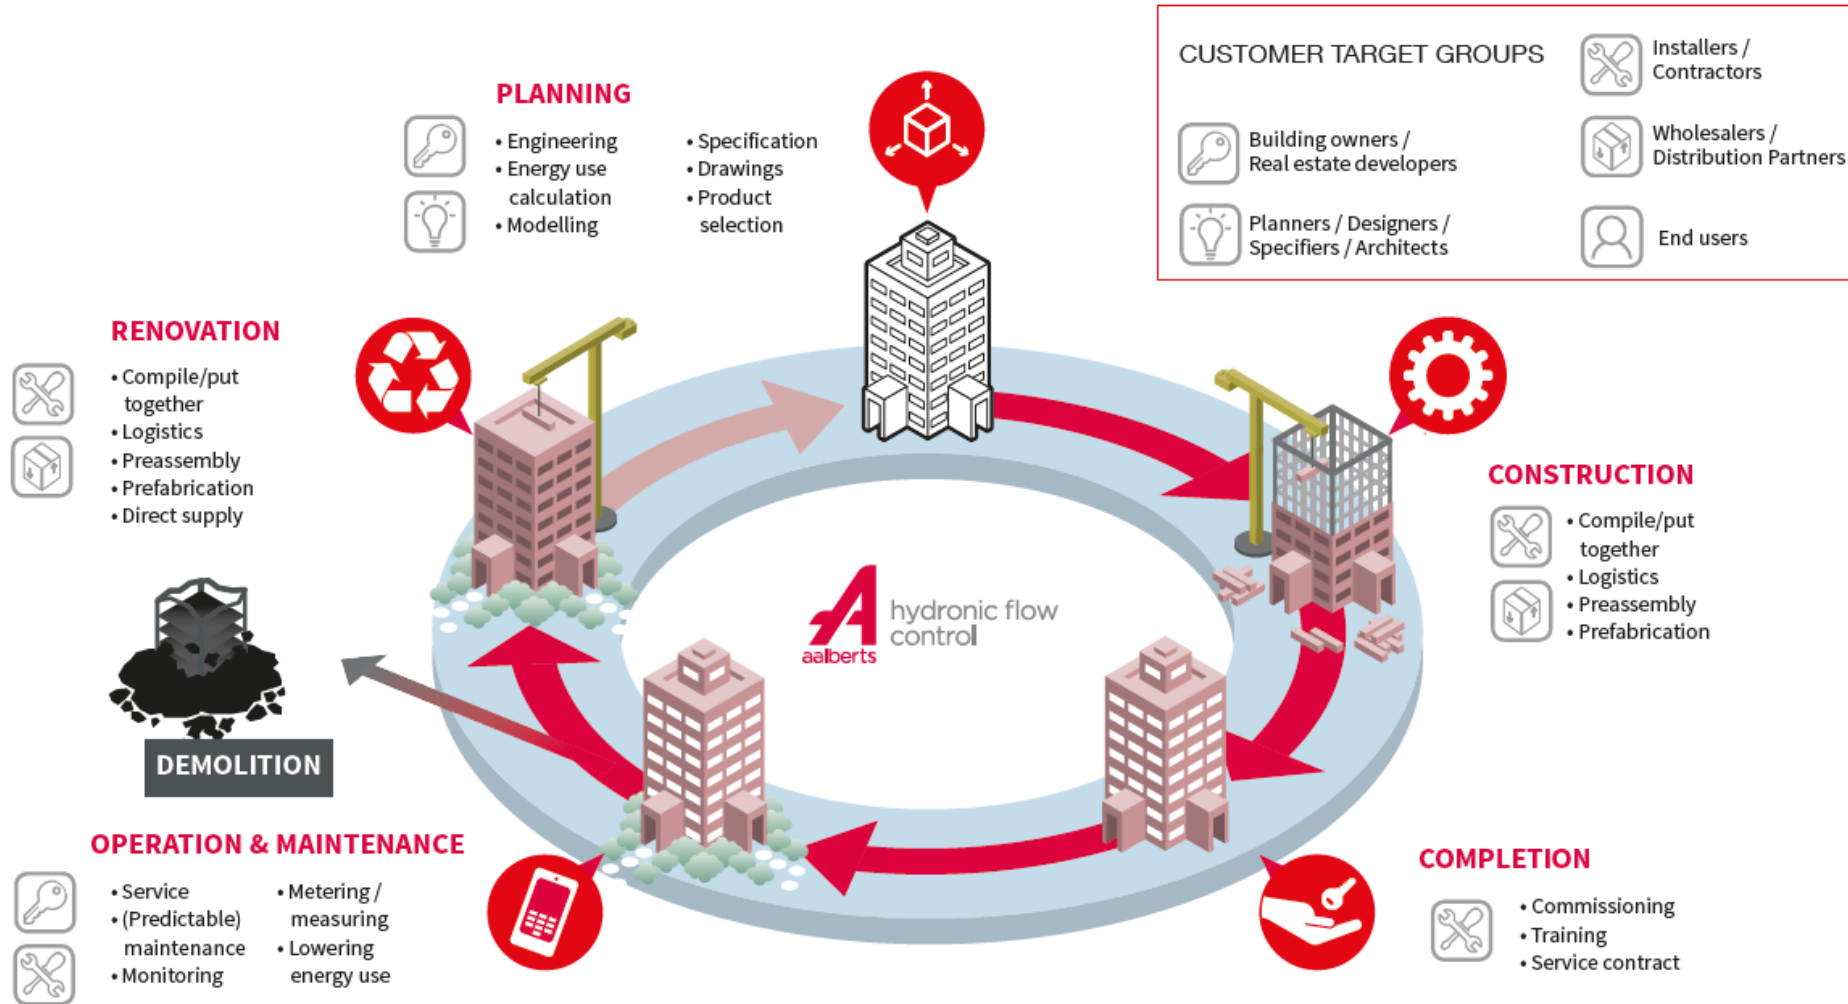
CUSTOMER TARGET GROUPS

Installers / Contractors

Building owners / Real estate developers

Wholesalers / Distribution Partners

Planners / Designers / Specifiers / Architects

End users

PLANNING

• Engineering
• Energy use calculation
• Modelling

• Specification
• Drawings
• Product selection

RENOVATION

• Compile/put together
• Logistics
• Preassembly
• Prefabrication
• Direct supply

CONSTRUCTION

• Compile/put together
• Logistics
• Preassembly
• Prefabrication

hydronic flow control
aalberts

DEMOLITION

OPERATION & MAINTENANCE

• Service
• (Predictable) maintenance
• Monitoring

• Metering / measuring
• Lowering energy use

COMPLETION

• Commissioning
• Training
• Service contract